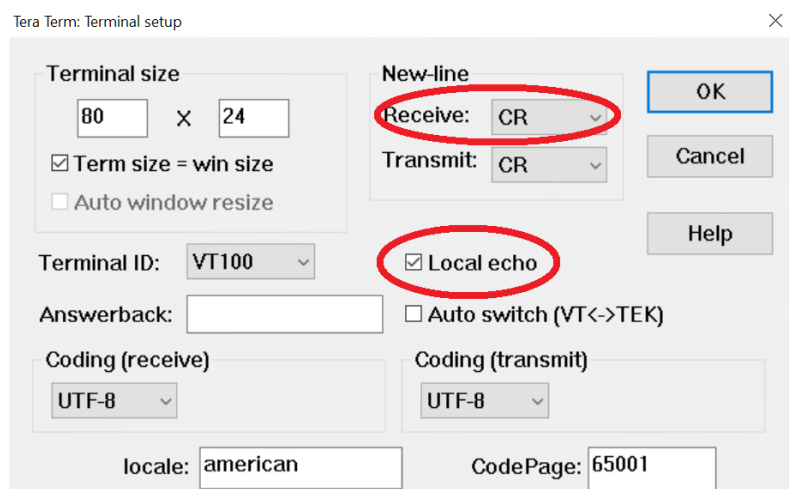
Tera Term: Terminal setup

Terminal size

80 X 24

☑ Term size = win size

☐ Auto window resize

New-line

Receive: CR

Transmit: CR

OK

Cancel

Help

Terminal ID: VT100

☑ Local echo

Answerback:

☐ Auto switch (VT<->TEK)

Coding (receive)

UTF-8

Coding (transmit)

UTF-8

locale: american

CodePage: 65001